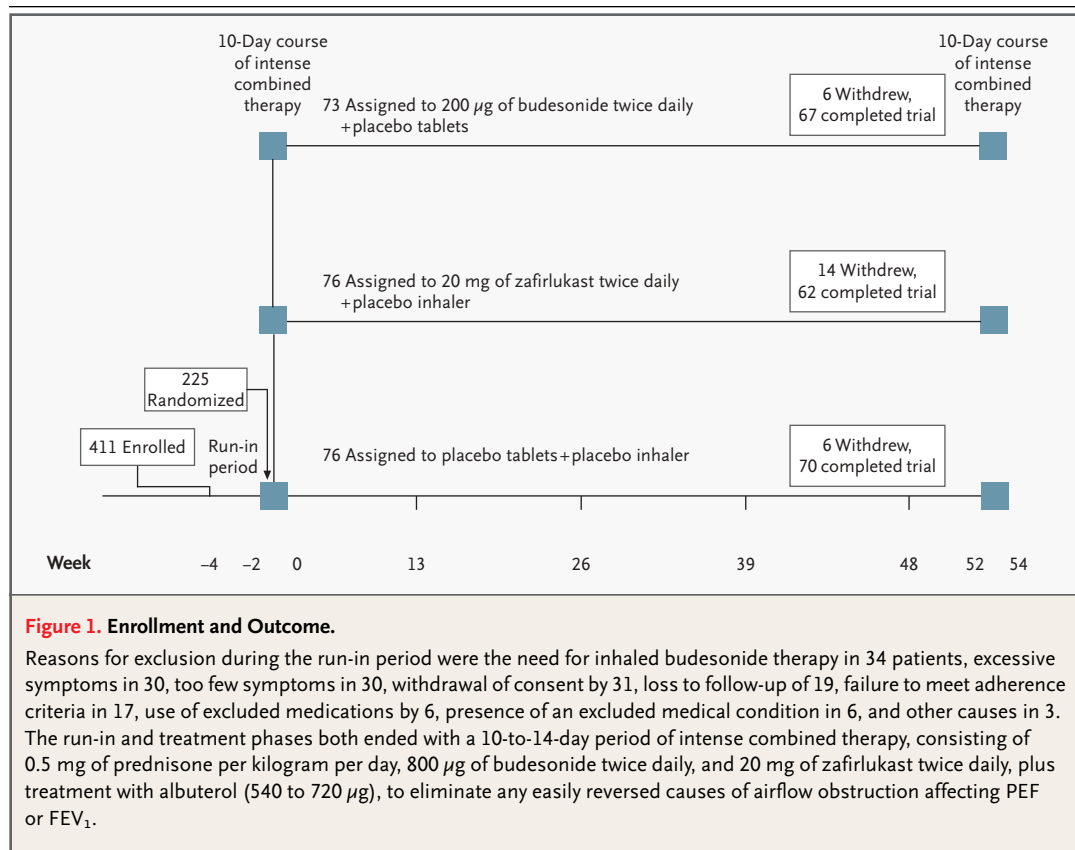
10-Day course of intense combined therapy

10-Day course of intense combined therapy

73 Assigned to 200 $\mu$g of budesonide twice daily +placebo tablets

6 Withdrew, 67 completed trial

76 Assigned to 20 mg of zafirlukast twice daily +placebo inhaler

14 Withdrew, 62 completed trial

225 Randomized

411 Enrolled

Run-in period

76 Assigned to placebo tablets+placebo inhaler

6 Withdrew, 70 completed trial

Week −4 −2 0 13 26 39 48 52 54

**Figure 1.** Enrollment and Outcome.

Reasons for exclusion during the run-in period were the need for inhaled budesonide therapy in 34 patients, excessive symptoms in 30, too few symptoms in 30, withdrawal of consent by 31, loss to follow-up of 19, failure to meet adherence criteria in 17, use of excluded medications by 6, presence of an excluded medical condition in 6, and other causes in 3. The run-in and treatment phases both ended with a 10-to-14-day period of intense combined therapy, consisting of 0.5 mg of prednisone per kilogram per day, 800 $\mu$g of budesonide twice daily, and 20 mg of zafirlukast twice daily, plus treatment with albuterol (540 to 720 $\mu$g), to eliminate any easily reversed causes of airflow obstruction affecting PEF or $FEV_1$.